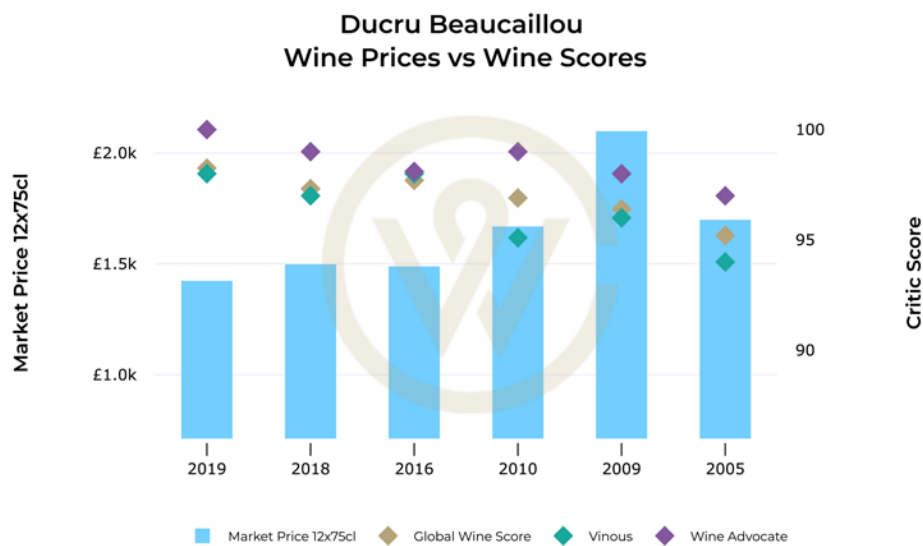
Ducru Beaucaillou
Wine Prices vs Wine Scores

Market Price 12x75cl

£2.0k
£1.5k
£1.0k

100
95
90

Critic Score

2019
2018
2016
2010
2009
2005

Market Price 12x75cl
Global Wine Score
Vinous
Wine Advocate